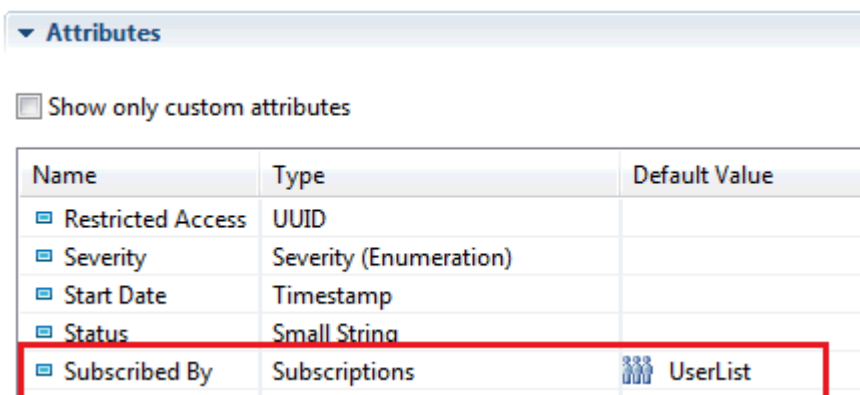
Attributes

Show only custom attributes

| Name | Type | Default Value |
|---|---|---|
| Restricted Access | UUID | |
| Severity | Severity (Enumeration) | |
| Start Date | Timestamp | |
| Status | Small String | |
| Subscribed By | Subscriptions | UserList |